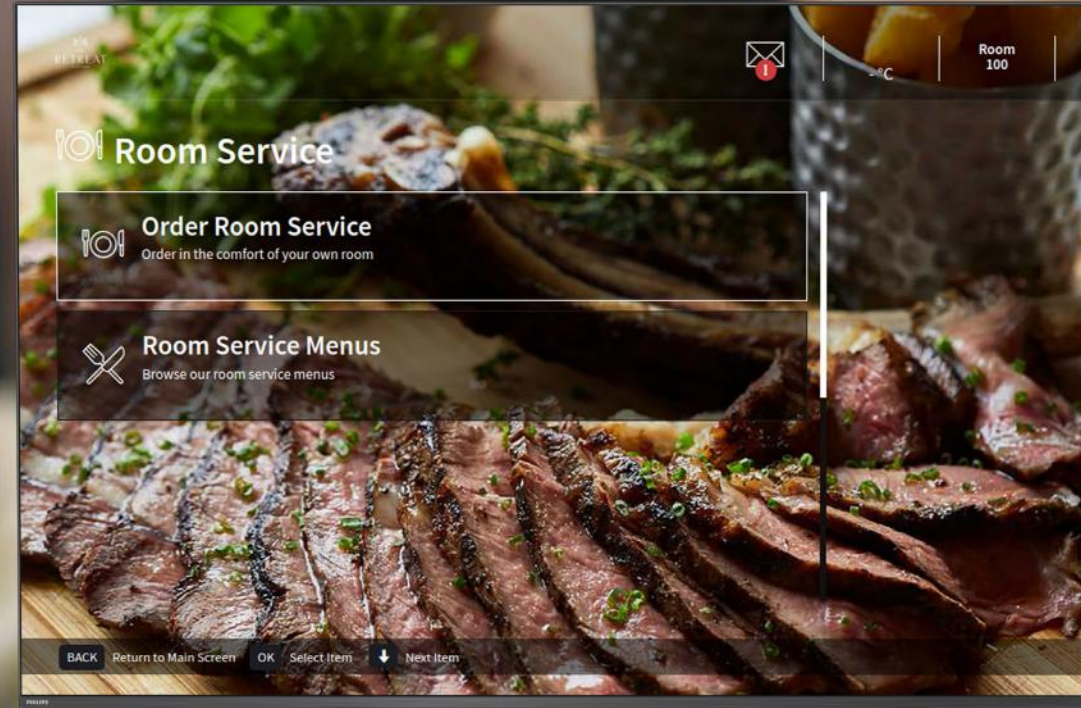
RETREAT

1

°C

Room 100

Room Service

Order Room Service
Order in the comfort of your own room

Room Service Menus
Browse our room service menus

BACK Return to Main Screen OK Select Item Next Item

PHILIPS